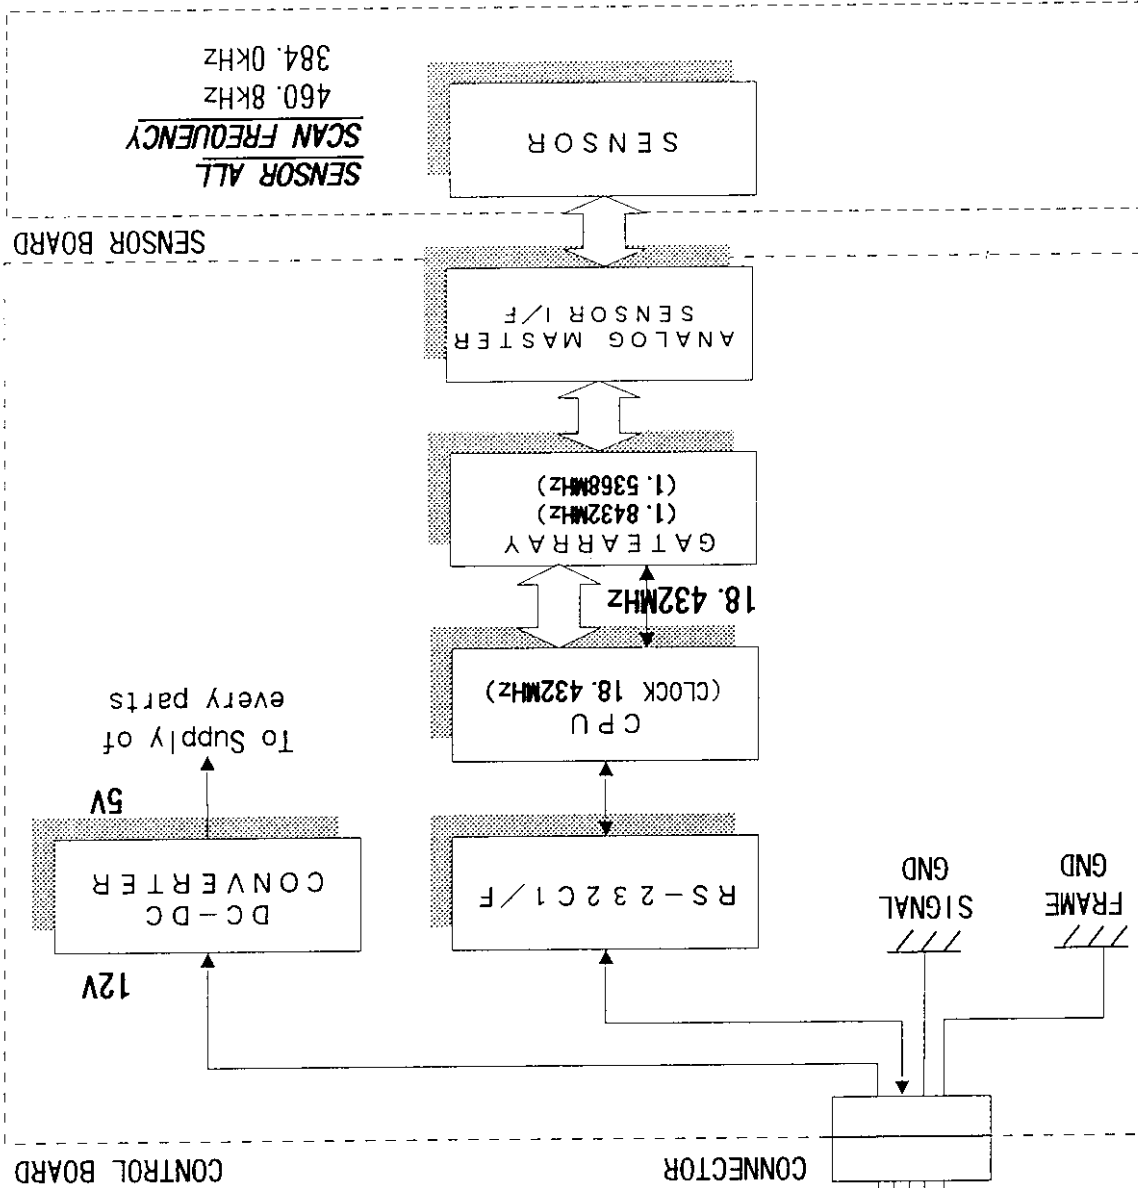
SENSOR ALL
SCAN FREQUENCY
460. 8kHz
384. 0kHz

SENSOR

SENSOR BOARD

ANALOG MASTER
SENSOR I/F

GATEARRAY
(1. 8432MHz)
(1. 5368MHz)

18. 432MHz

CPU
(CLOCK 18. 432MHz)

To Supply of
every parts

5V

DC-DC
CONVERTER

12V

RS-232C I/F

SIGNAL
GND

FRAME
GND

CONNECTOR

CONTROL BOARD